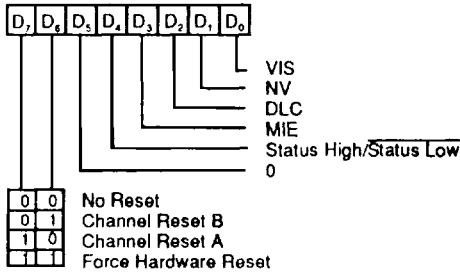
$D_7$ $D_6$ $D_5$ $D_4$ $D_3$ $D_2$ $D_1$ $D_0$

VIS
NV
DLC
MIE
Status High/$\overline{\text{Status Low}}$
0

| | | |
|---|---|---|
| 0 | 0 | No Reset |
| 0 | 1 | Channel Reset B |
| 1 | 0 | Channel Reset A |
| 1 | 1 | Force Hardware Reset |